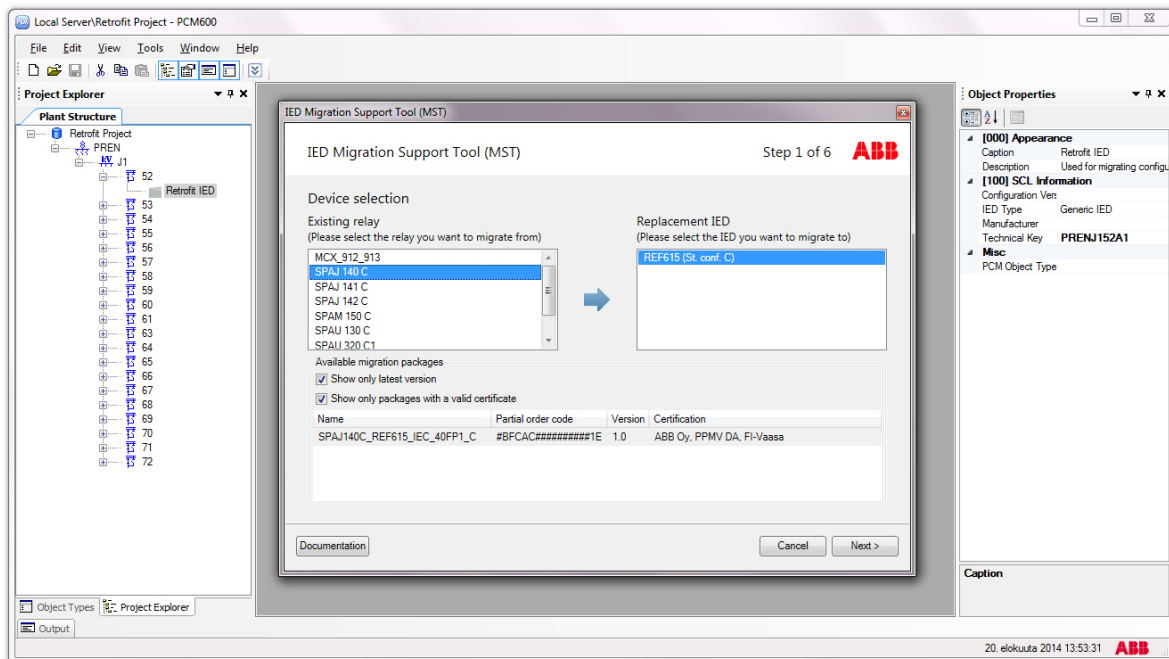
Local Server\Retrofit Project - PCM600

File Edit View Tools Window Help

Project Explorer

Plant Structure

Retrofit Project
PREN
J1
52
Retrofit IED
53
54
55
56
57
58
59
60
61
63
64
65
66
67
68
69
70
71
72

Object Types | Project Explorer

Output

IED Migration Support Tool (MST)

IED Migration Support Tool (MST)

Step 1 of 6 ABB

Device selection

Existing relay
(Please select the relay you want to migrate from)

MCX_912_913
SPAJ 140 C
SPAJ 141 C
SPAJ 142 C
SPAM 150 C
SPAU 130 C
SPAU 320 C1

Replacement IED
(Please select the IED you want to migrate to)

REF615 (St. conf. C)

Available migration packages

Show only latest version

Show only packages with a valid certificate

| Name | Partial order code | Version | Certification |
|---|---|---|---|
| SPAJ140C_REF615_IEC_40FP1_C | #BFCAC##########1E | 1.0 | ABB Oy, PPMV DA, FI-Vaasa |

Documentation

Cancel Next >

Object Properties

[000] Appearance
Caption Retrofit IED
Description Used for migrating configu
[100] SCL Information
Configuration Vers
IED Type Generic IED
Manufacturer
Technical Key PRENJ152A1
Misc
PCM Object Type

Caption

20. elokuuta 2014 13:53:31 ABB